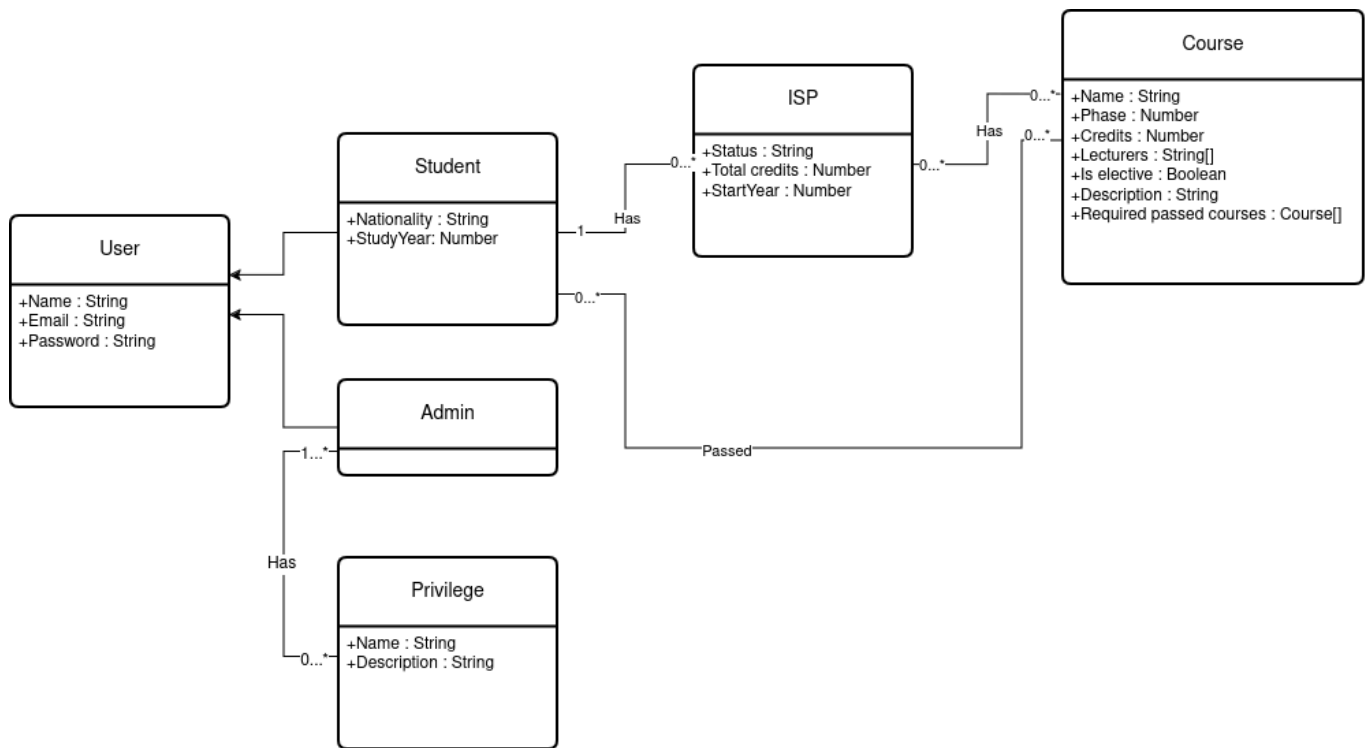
ISP

+Status : String
+Total credits : Number
+StartYear : Number

Course

+Name : String
+Phase : Number
+Credits : Number
+Lecturers : String[]
+Is elective : Boolean
+Description : String
+Required passed courses : Course[]

Student

+Nationality : String
+StudyYear: Number

User

+Name : String
+Email : String
+Password : String

Admin

Privilege

+Name : String
+Description : String

0...*
Has
1
0...*
Has
0...*
0...*
0...*
Passed
1...*
Has
0...*